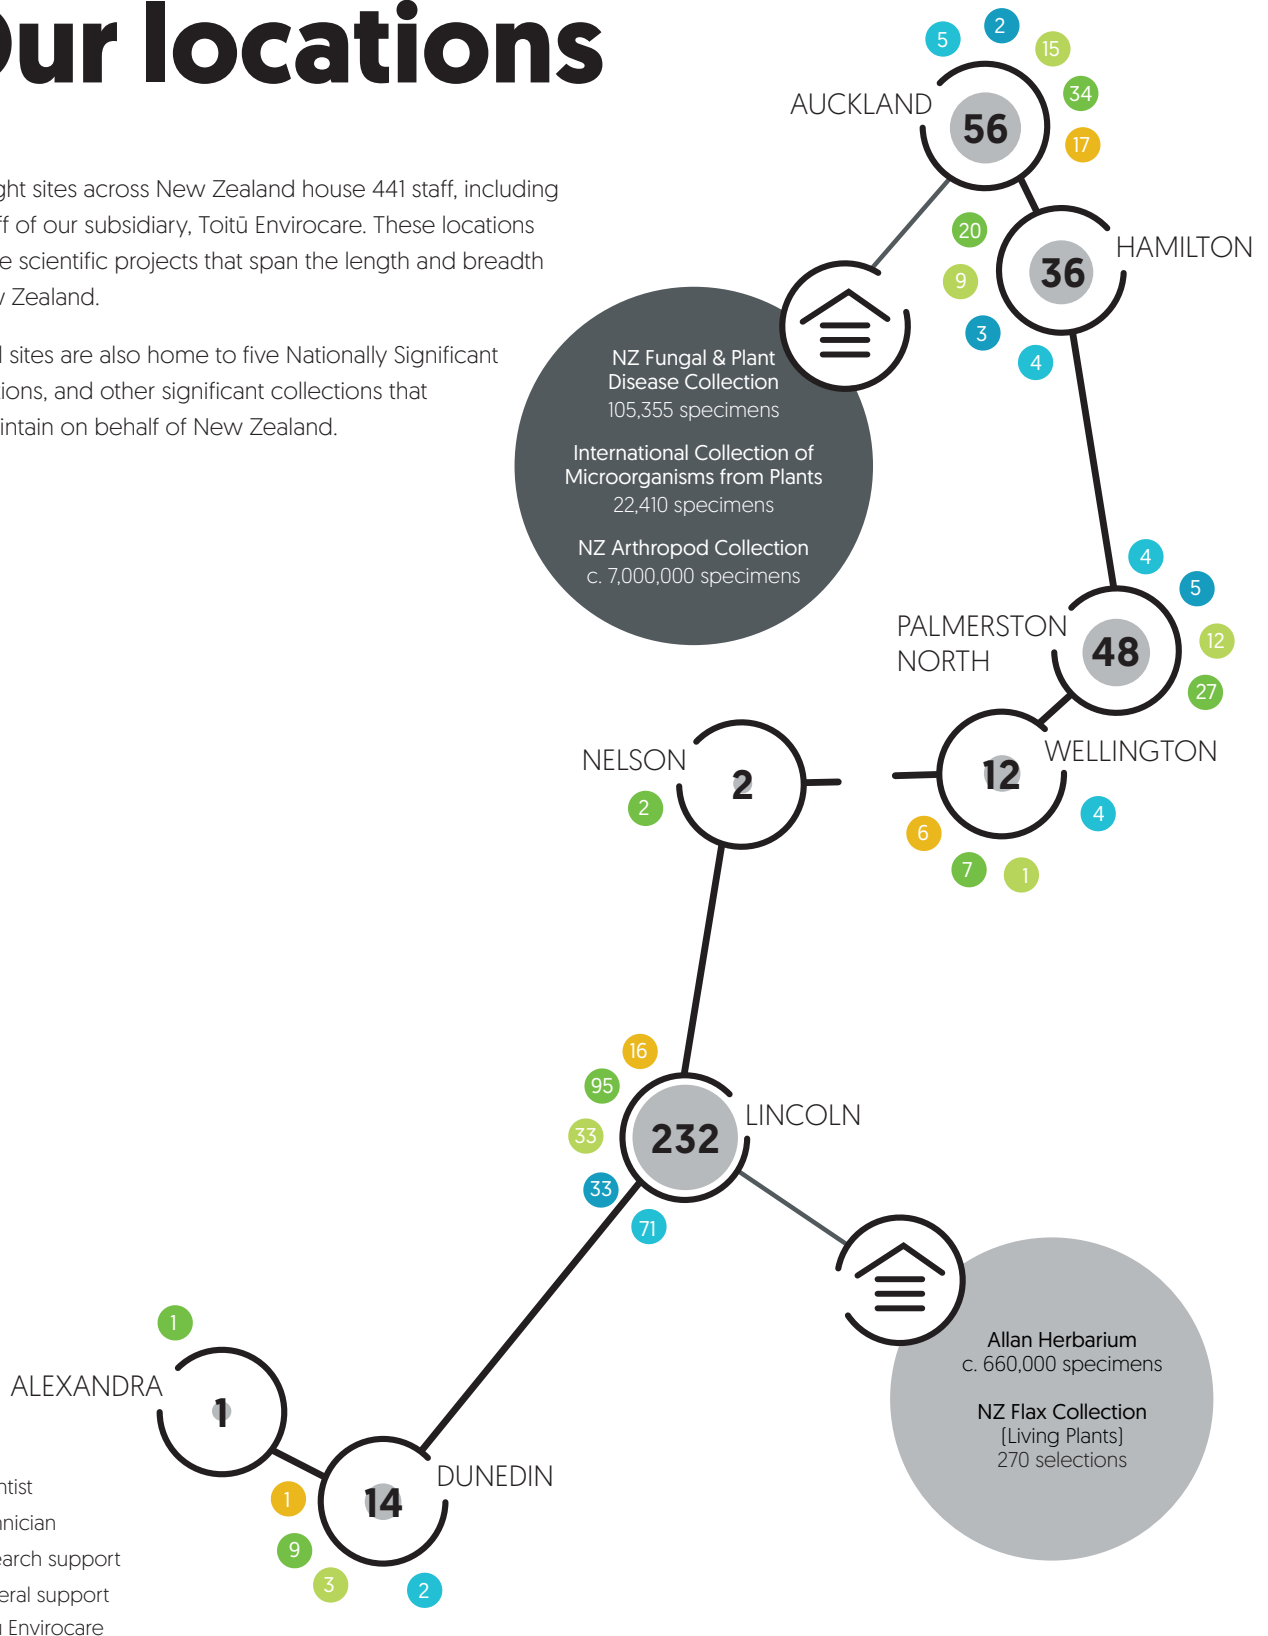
)ur locations

ght sites across New Zealand house 441 staff, including ff of our subsidiary, Toitū Envirocare. These locations e scientific projects that span the length and breadth Zealand.

l sites are also home to five Nationally Significant ions, and other significant collections that intain on behalf of New Zealand.

AUCKLAND 56
5 2 15 34 17

HAMILTON 36
20 9 3 4

NZ Fungal & Plant Disease Collection
105,355 specimens

International Collection of Microorganisms from Plants
22,410 specimens

NZ Arthropod Collection
c. 7,000,000 specimens

PALMERSTON NORTH 48
4 5 12 27

WELLINGTON 12
4 6 7 1

NELSON 2
2

LINCOLN 232
16 95 33 33 71

Allan Herbarium
c. 660,000 specimens

NZ Flax Collection
[Living Plants]
270 selections

ALEXANDRA 1
1

DUNEDIN 14
1 9 3 2

ntist
nician
arch support
eral support
Envirocare